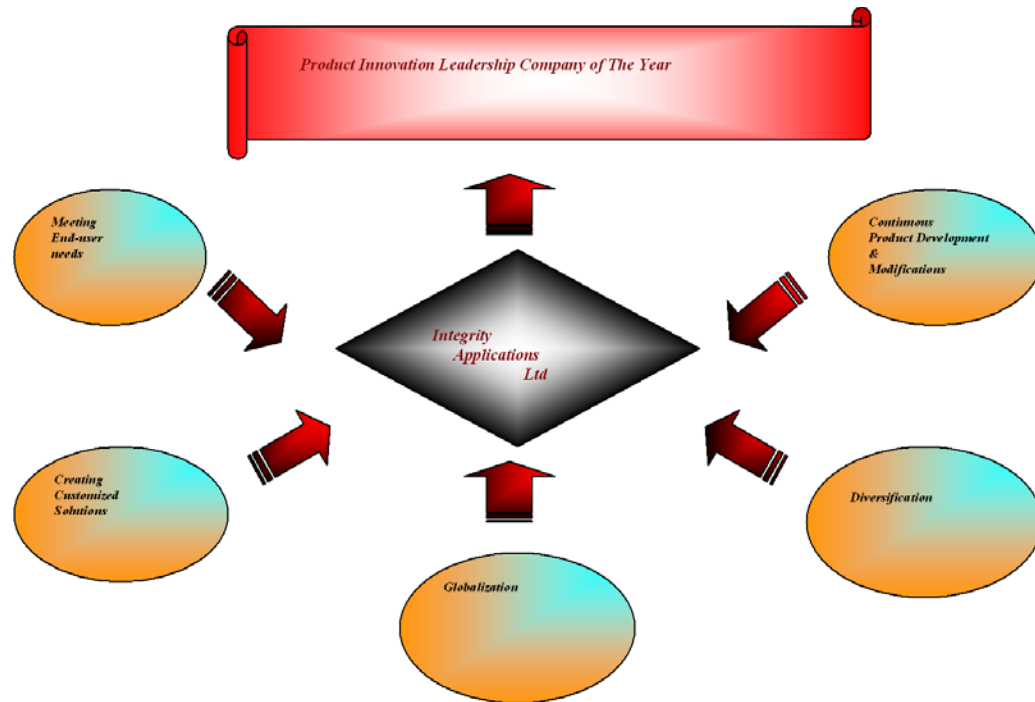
Product Innovation Leadership Company of The Year

Meeting End-user needs

Continuous Product Development & Modifications

Integrity Applications Ltd

Creating Customized Solutions

Diversification

Globalization